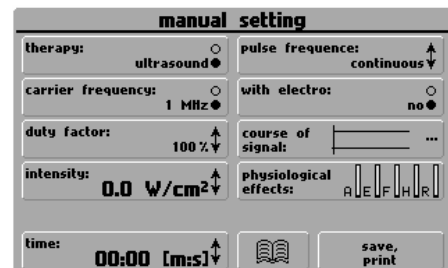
manual setting

therapy:
ultrasound

pulse frequence:
continuous

carrier frequency:
1 MHz

with electro:
no

duty factor:
100 %

course of signal:
...

intensity:
0.0 W/cm²

physiological effects:
A E F H R

time:
00:00 [m:s]

save, print